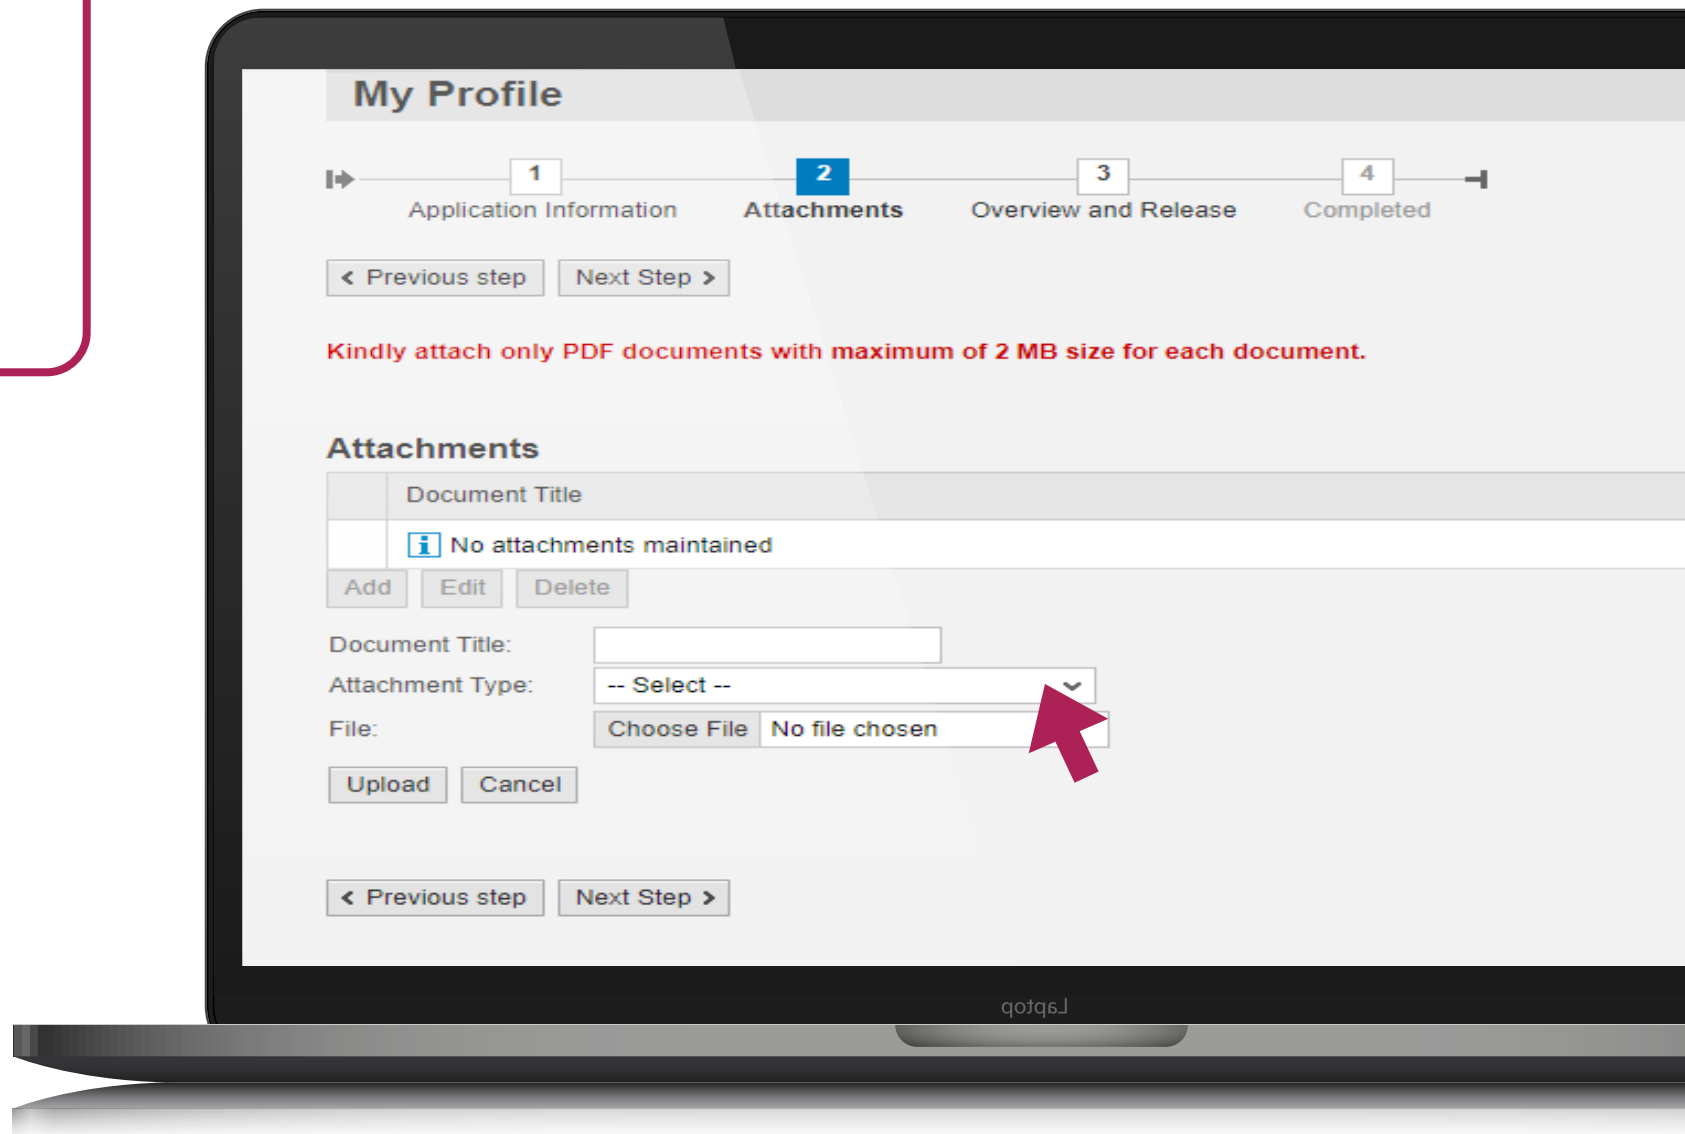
My Profile

1 Application Information
2 Attachments
3 Overview and Release
4 Completed

< Previous step Next Step >

Kindly attach only PDF documents with maximum of 2 MB size for each document.

Attachments

| | Document Title |
|---|---|
| | No attachments maintained |

Add Edit Delete

Document Title:
Attachment Type: -- Select --
File: Choose File No file chosen

Upload Cancel

< Previous step Next Step >

qotqaL